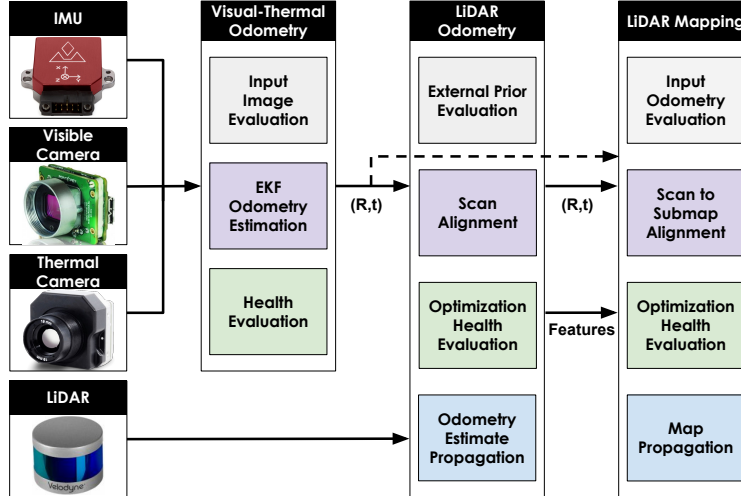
IMU

Visible Camera

Thermal Camera

LiDAR

Velodyne

Visual-Thermal Odometry

Input Image Evaluation

EKF Odometry Estimation

Health Evaluation

(R,t)

LiDAR Odometry

External Prior Evaluation

Scan Alignment

Optimization Health Evaluation

Odometry Estimate Propagation

(R,t)

Features

LiDAR Mapping

Input Odometry Evaluation

Scan to Submap Alignment

Optimization Health Evaluation

Map Propagation